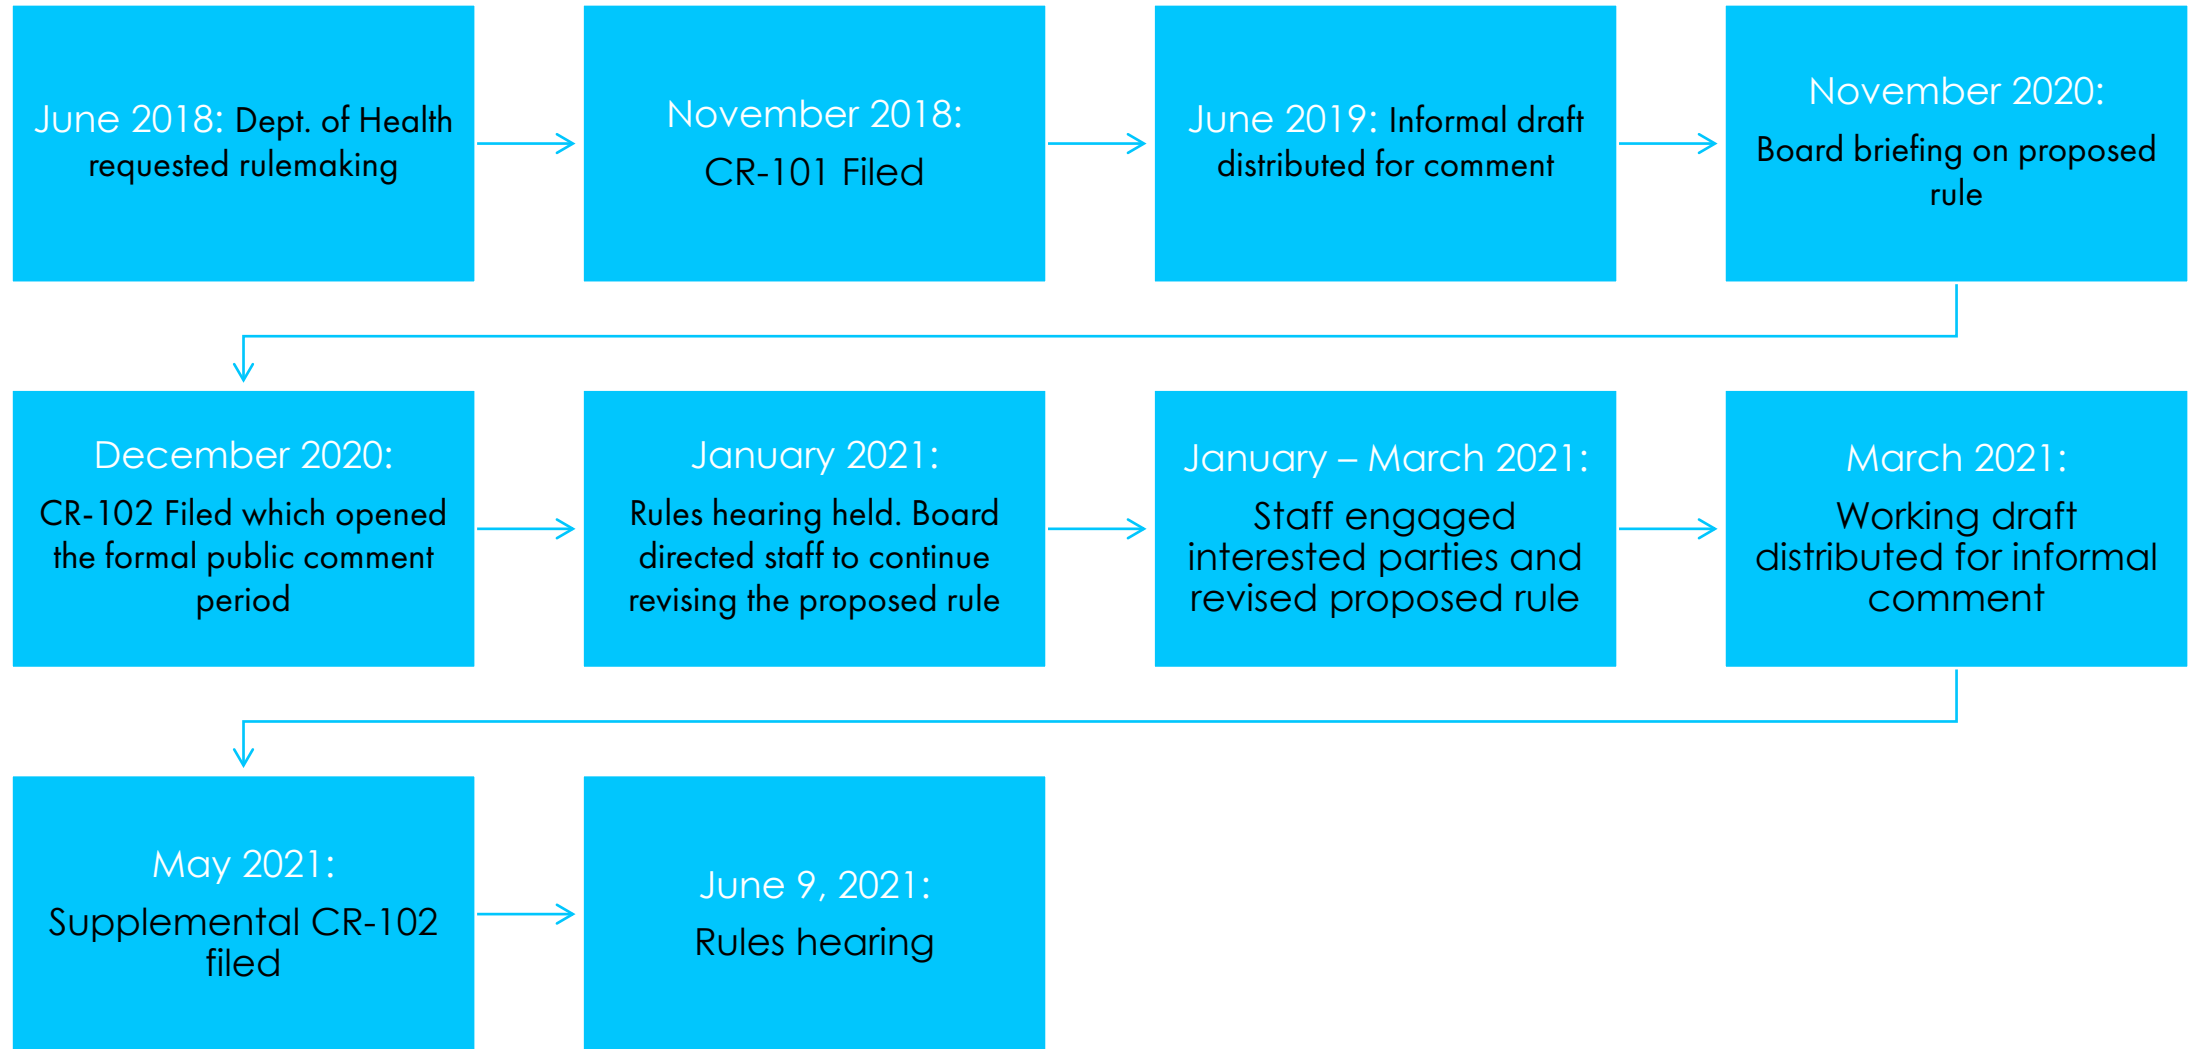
June 2018: Dept. of Health requested rulemaking

November 2018:
CR-101 Filed

June 2019: Informal draft distributed for comment

November 2020:
Board briefing on proposed rule

December 2020:
CR-102 Filed which opened the formal public comment period

January 2021:
Rules hearing held. Board directed staff to continue revising the proposed rule

January – March 2021:
Staff engaged interested parties and revised proposed rule

March 2021:
Working draft distributed for informal comment

May 2021:
Supplemental CR-102 filed

June 9, 2021:
Rules hearing